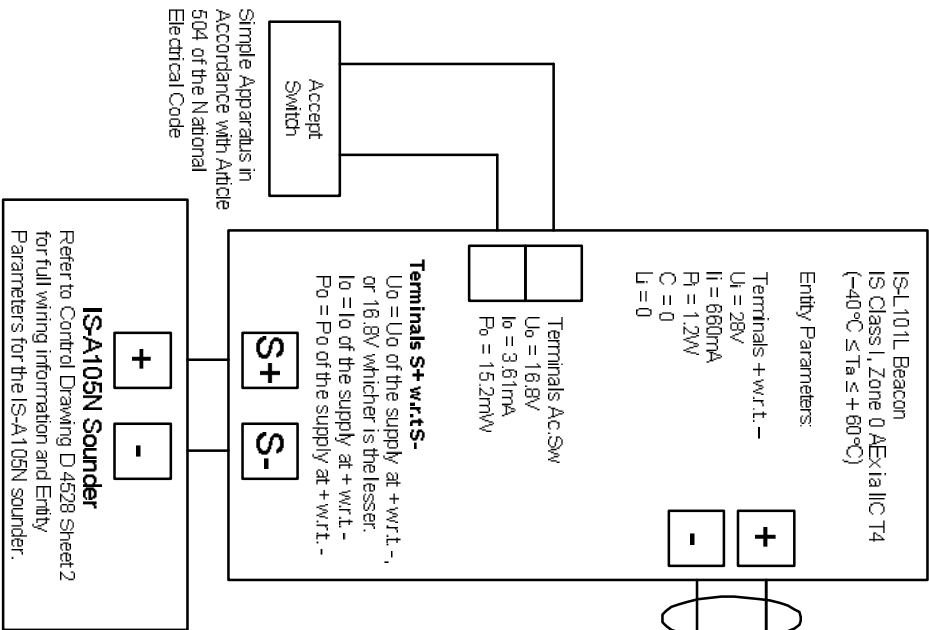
Simple Apparatus in Accordance with Article 504 of the National Electrical Code

Accept Switch

IS-L101L Beacon
IS Class I, Zone 0 AEx ia IIC T4
($-40°C \leq Ta \leq +60°C$)

Entity Parameters:

Terminals + w.r.t. –
Ui = 28V
Ii = 660mA
Pi = 1.2W
C = 0
Li = 0

Terminals Ac.Sw
Uo = 16.8V
Io = 3.61mA
Po = 15.2mW

Terminals S+ w.r.t S-
Uo = Uo of the supply at + w.r.t. -, or 16.8V whicher is the lesser.
Io = Io of the supply at + w.r.t. -
Po = Po of the supply at + w.r.t. -

S+

S-

-

+

IS-A105N Sounder
Refer to Control Drawing D4528 Sheet 2 for full wiring information and Entity Parameters for the IS-A105N sounder.

+

-